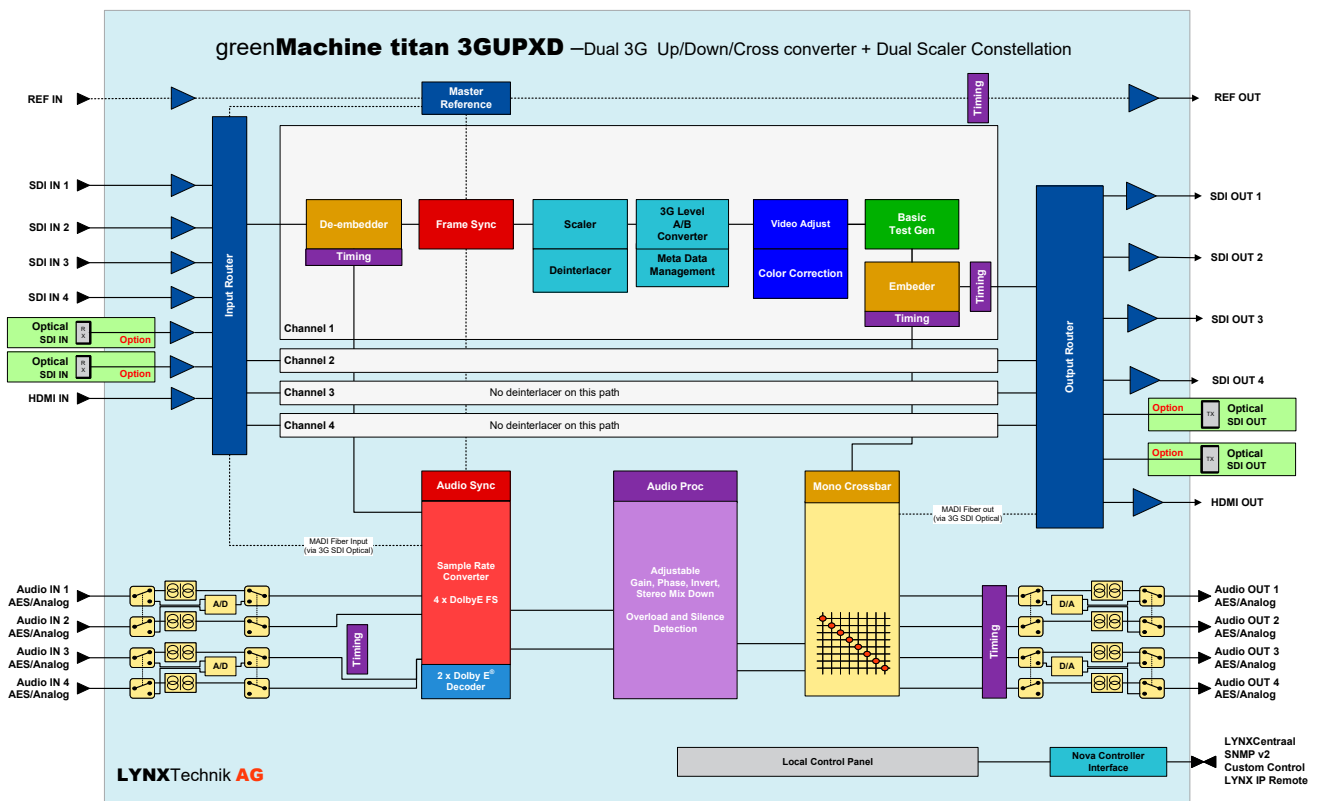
greenMachine titan 3GUPXD –Dual 3G Up/Down/Cross converter + Dual Scaler Constellation

REF IN
Master Reference
Timing
REF OUT

SDI IN 1
SDI IN 2
SDI IN 3
SDI IN 4
Optical SDI IN
RX
Option
Optical SDI IN
RX
Option
HDMI IN

Input Router

De-embedder
Timing
Frame Sync
Scaler
Deinterlacer
3G Level A/B Converter
Meta Data Management
Video Adjust
Color Correction
Basic Test Gen
Embeder
Timing
Timing
Channel 1
Channel 2
Channel 3
No deinterlacer on this path
Channel 4
No deinterlacer on this path

Output Router

SDI OUT 1
SDI OUT 2
SDI OUT 3
SDI OUT 4
Option
TX
Optical SDI OUT
Option
TX
Optical SDI OUT
HDMI OUT

MADI Fiber out (via 3G SDI Optical)
MADI Fiber Input (via 3G SDI Optical)

Audio Sync
Sample Rate Converter
4 x DolbyE FS
2 x Dolby E® Decoder
Audio Proc
Adjustable Gain, Phase, Invert, Stereo Mix Down
Overload and Silence Detection
Mono Crossbar

Audio IN 1 AES/Analog
Audio IN 2 AES/Analog
Audio IN 3 AES/Analog
Audio IN 4 AES/Analog
A/D
A/D
Timing
Timing
D/A
D/A
Audio OUT 1 AES/Analog
Audio OUT 2 AES/Analog
Audio OUT 3 AES/Analog
Audio OUT 4 AES/Analog

LYNXTechnik AG
Local Control Panel
Nova Controller Interface
LYNXCentraal
SNMP v2
Custom Control
LYNX IP Remote